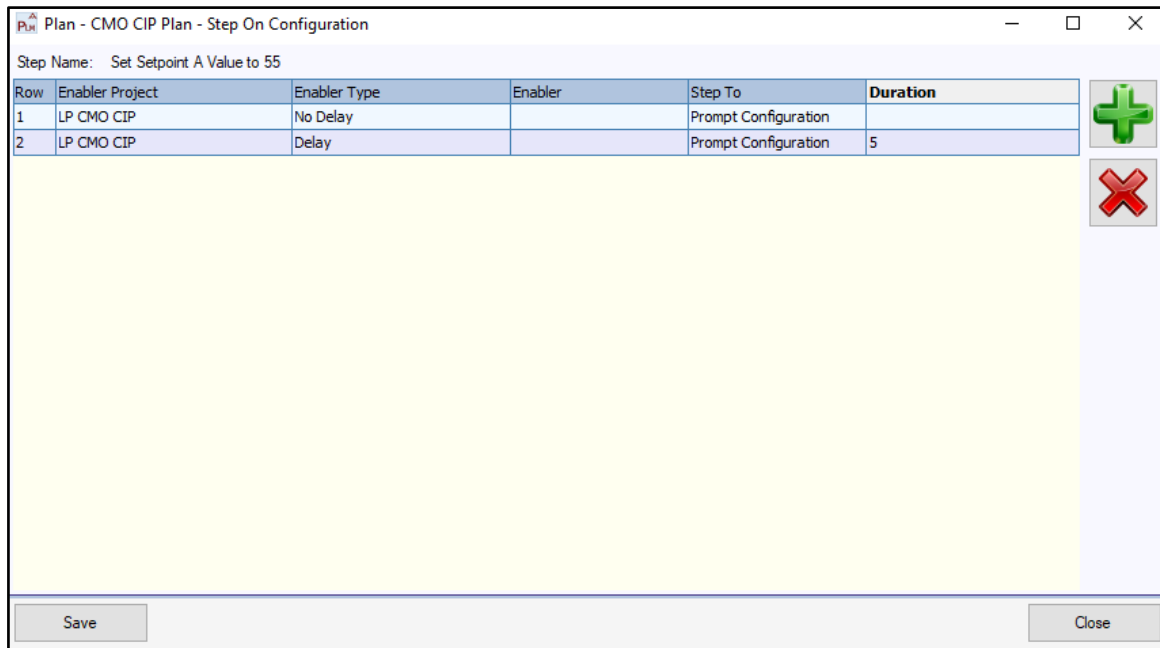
PLN Plan - CMO CIP Plan - Step On Configuration

Step Name: Set Setpoint A Value to 55

| Row | Enabler Project | Enabler Type | Enabler | Step To | Duration |
|---|---|---|---|---|---|
| 1 | LP CMO CIP | No Delay | | Prompt Configuration | |
| 2 | LP CMO CIP | Delay | | Prompt Configuration | 5 |

Save

Close